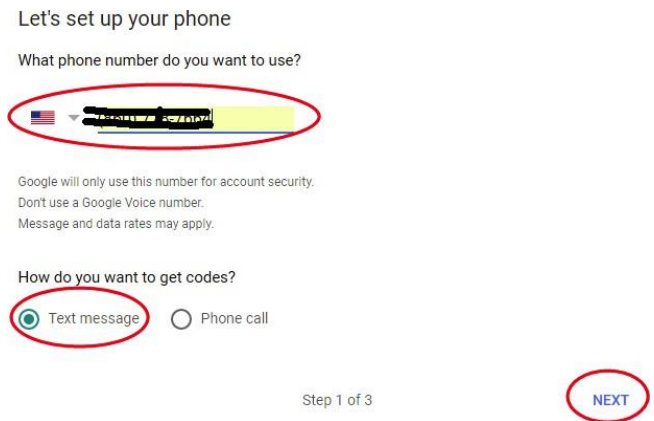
Let's set up your phone

What phone number do you want to use?

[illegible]

Google will only use this number for account security.
Don't use a Google Voice number.
Message and data rates may apply.

How do you want to get codes?

Text message

Phone call

Step 1 of 3

NEXT